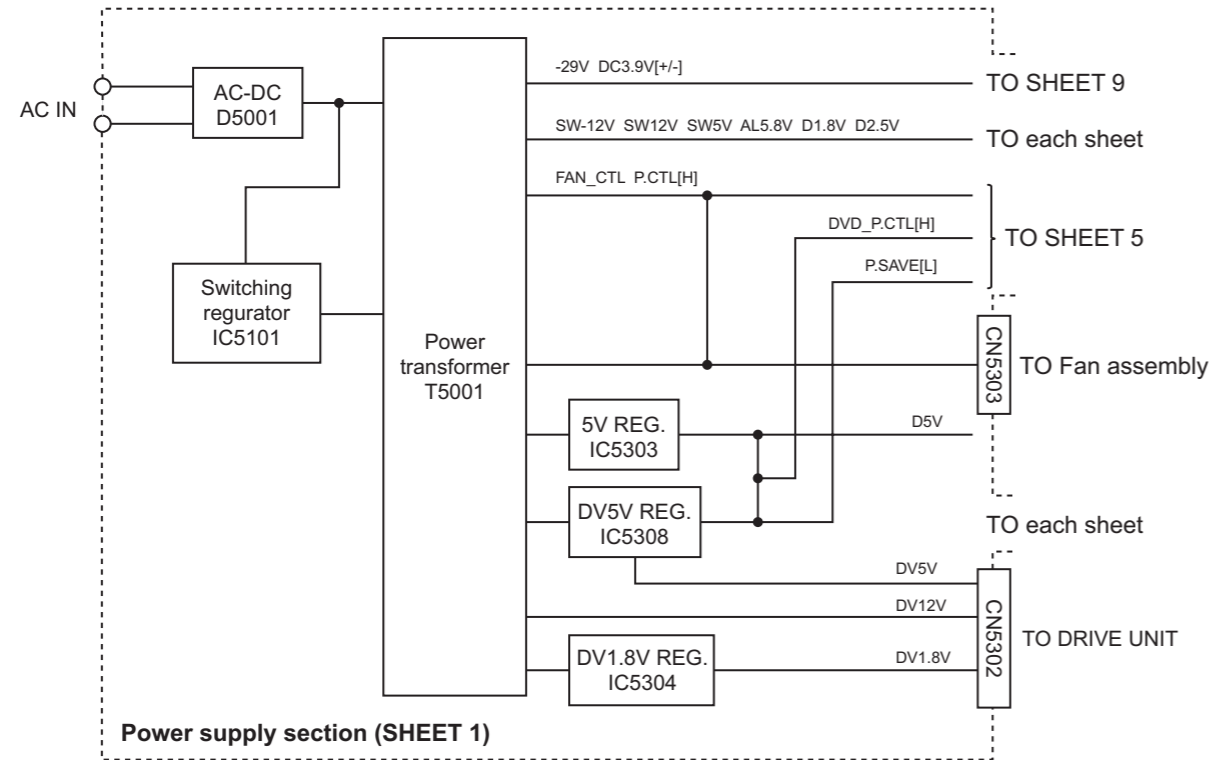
AC IN

AC-DC
D5001

Switching regurator IC5101

Power transformer T5001

-29V DC3.9V[+/-]

TO SHEET 9

SW-12V SW12V SW5V AL5.8V D1.8V D2.5V

TO each sheet

FAN_CTL P.CTL[H]

DVD_P.CTL[H]

TO SHEET 5

P.SAVE[L]

CN5303

TO Fan assembly

5V REG.
IC5303

D5V

DV5V REG.
IC5308

TO each sheet

DV5V

DV12V

CN5302

TO DRIVE UNIT

DV1.8V REG.
IC5304

DV1.8V

Power supply section (SHEET 1)